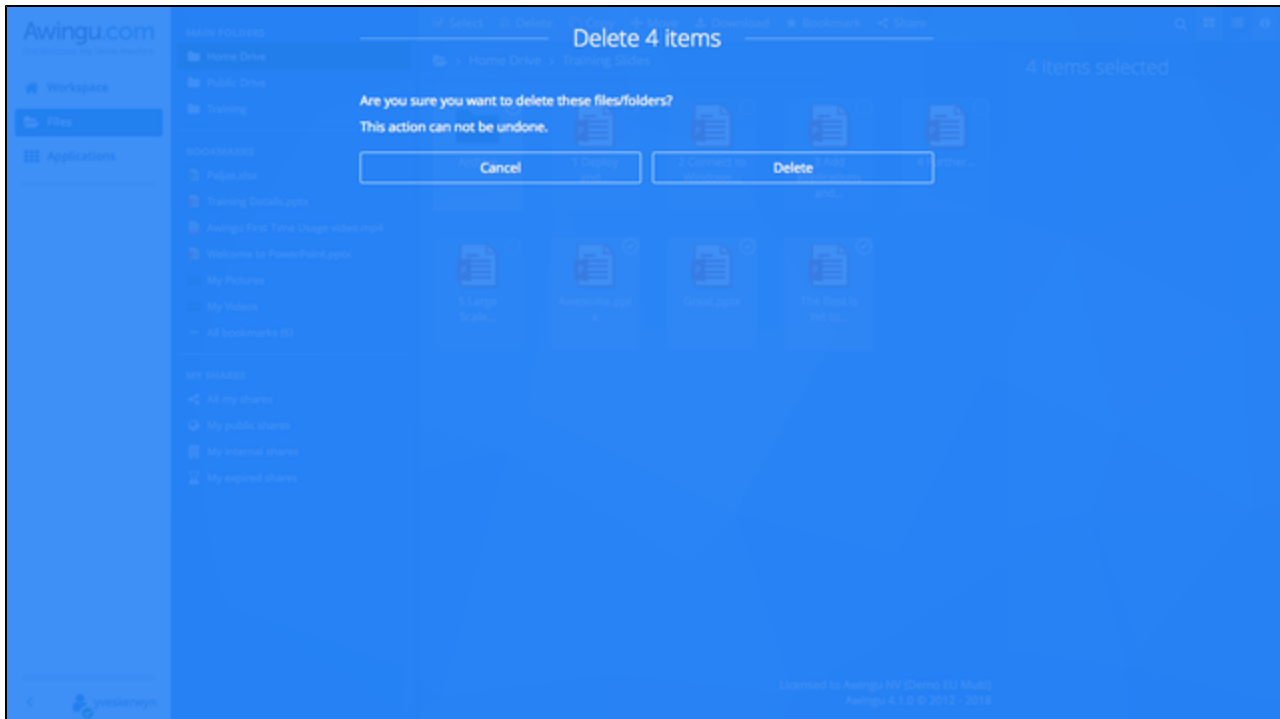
Awingu.com

Workspace
Files
Applications

MAIN FOLDERS
Home Drive
Public Drive
Training

BOOKMARKS
Pallas.xlsx
Training Details.pptx
Awingu First Time Usage video.mp4
Welcome to PowerPoint.pptx
My Pictures
My Videos
All bookmarks (8)

MY SHARES
All my shares
My public shares
My internal shares
My expired shares

Select Delete Copy Move Download Bookmark Share

Home Drive > Training Slides

4 items selected

Delete 4 items

Are you sure you want to delete these files/folders?

This action can not be undone.

Cancel Delete

5 Large Scale...
Awesome.ppt
Great.pptx
The Rest is up to...

Licensed to Awingu NV (Demo EU Multi)
Awingu 4.1.0 © 2012 - 2018